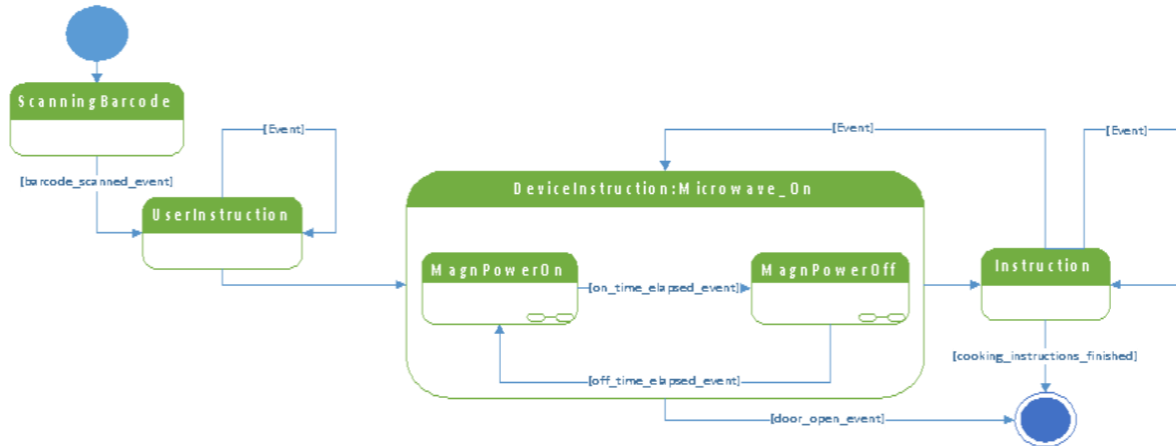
ScanningBarcode

[barcode_scanned_event]

[Event]

UserInstruction

[Event]

DeviceInstruction:Microwave_On

MagnPowerOn

[on_time_elapsed_event]

MagnPowerOff

[off_time_elapsed_event]

[Event]

Instruction

[cooking_instructions_finished]

[door_open_event]